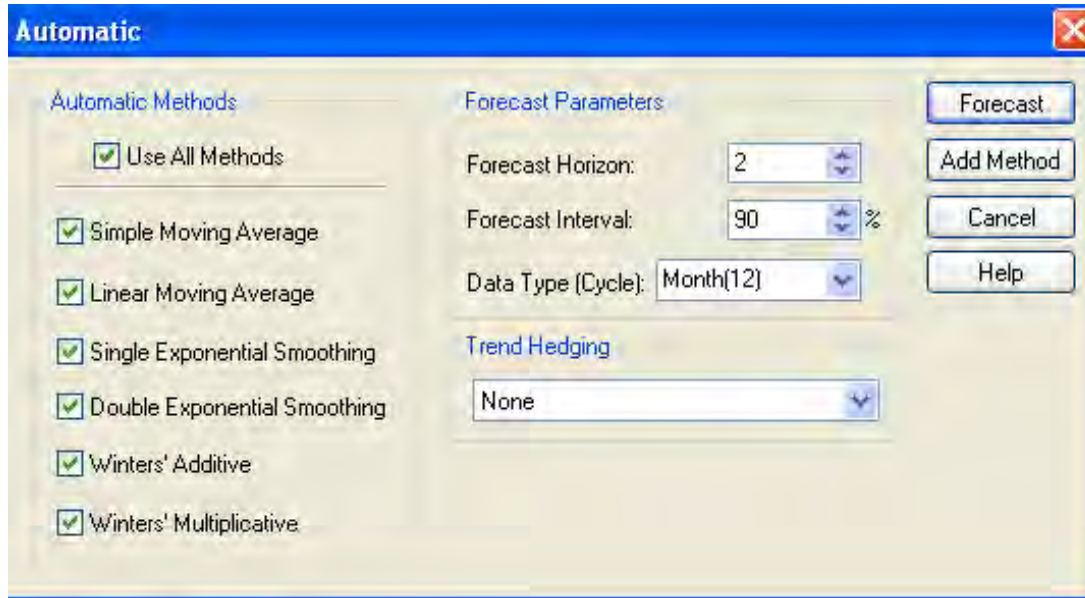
Automatic

Automatic Methods

Use All Methods

Simple Moving Average

Linear Moving Average

Single Exponential Smoothing

Double Exponential Smoothing

Winters' Additive

Winters' Multiplicative

Forecast Parameters

Forecast Horizon: 2

Forecast Interval: 90 %

Data Type (Cycle): Month(12)

Trend Hedging

None

Forecast

Add Method

Cancel

Help